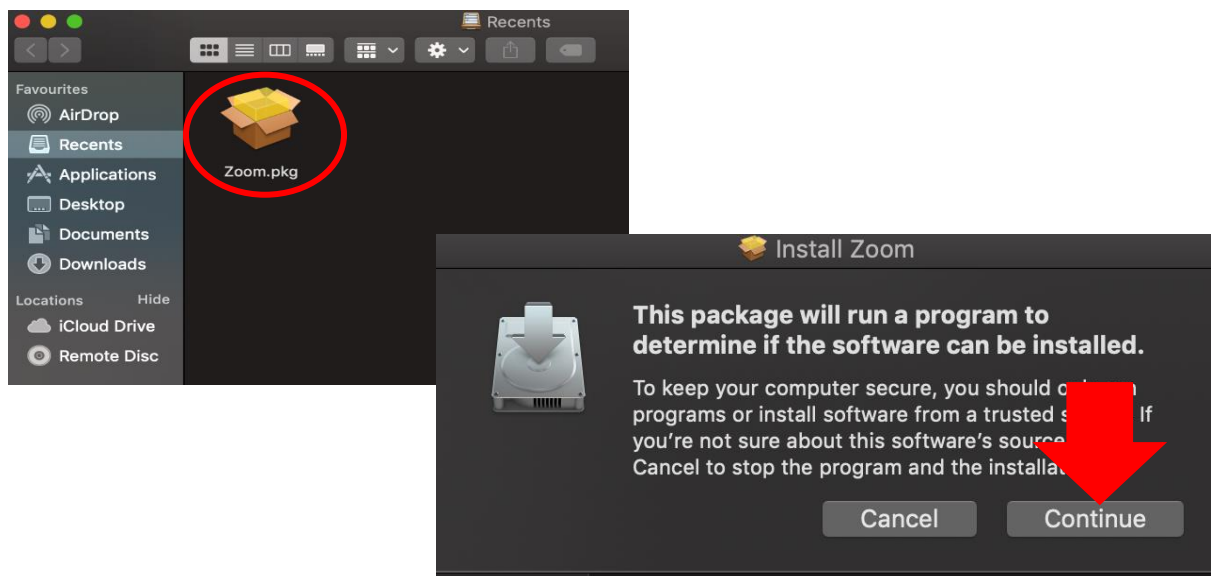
Recents

Favourites
AirDrop
Recents
Applications
Desktop
Documents
Downloads
Locations Hide
iCloud Drive
Remote Disc

Zoom.pkg

Install Zoom

This package will run a program to determine if the software can be installed.

To keep your computer secure, you should o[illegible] programs or install software from a trusted s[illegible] If you're not sure about this software's source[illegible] Cancel to stop the program and the installa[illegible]

Cancel
Continue